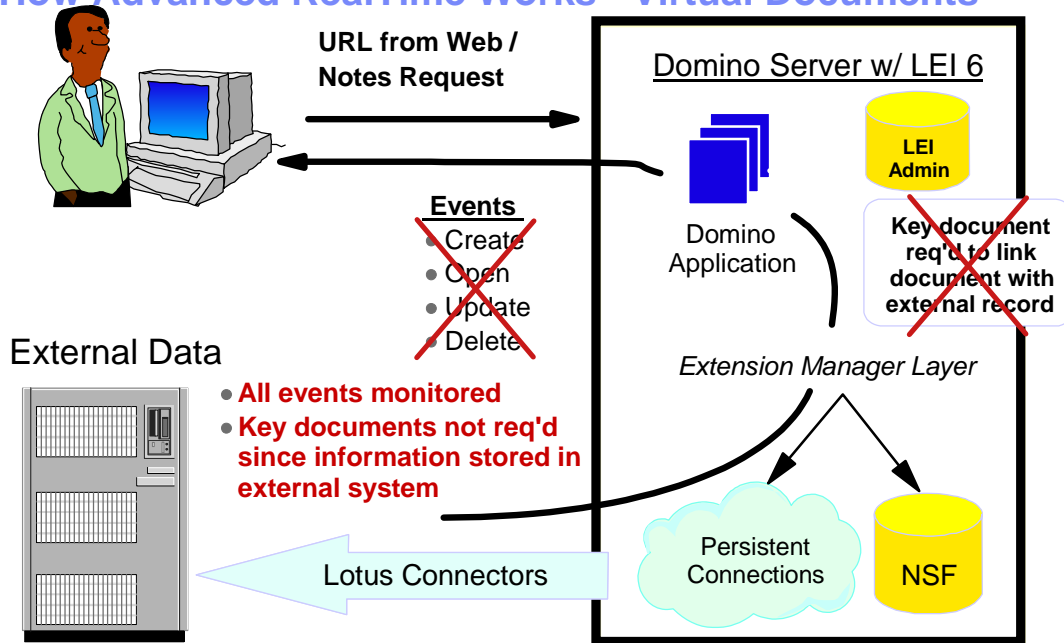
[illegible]

URL from Web / Notes Request

Domino Server w/ LEI 6

LEI Admin

Events
- Create
- Open
- Update
- Delete

Domino Application

Key document req'd to link document with external record

External Data

Extension Manager Layer

- All events monitored
- Key documents not req'd since information stored in external system

Persistent Connections

NSF

Lotus Connectors